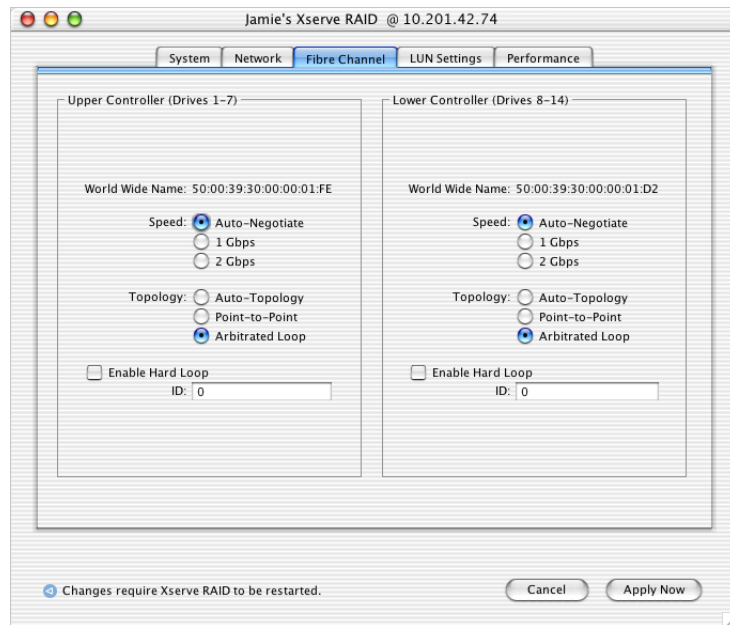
Jamie's Xserve RAID @ 10.201.42.74

System | Network | Fibre Channel | LUN Settings | Performance

Upper Controller (Drives 1-7)

World Wide Name: 50:00:39:30:00:00:01:FE

Speed: Auto-Negotiate
1 Gbps
2 Gbps

Topology: Auto-Topology
Point-to-Point
Arbitrated Loop

Enable Hard Loop
ID: 0

Lower Controller (Drives 8-14)

World Wide Name: 50:00:39:30:00:00:01:D2

Speed: Auto-Negotiate
1 Gbps
2 Gbps

Topology: Auto-Topology
Point-to-Point
Arbitrated Loop

Enable Hard Loop
ID: 0

Changes require Xserve RAID to be restarted.

Cancel

Apply Now